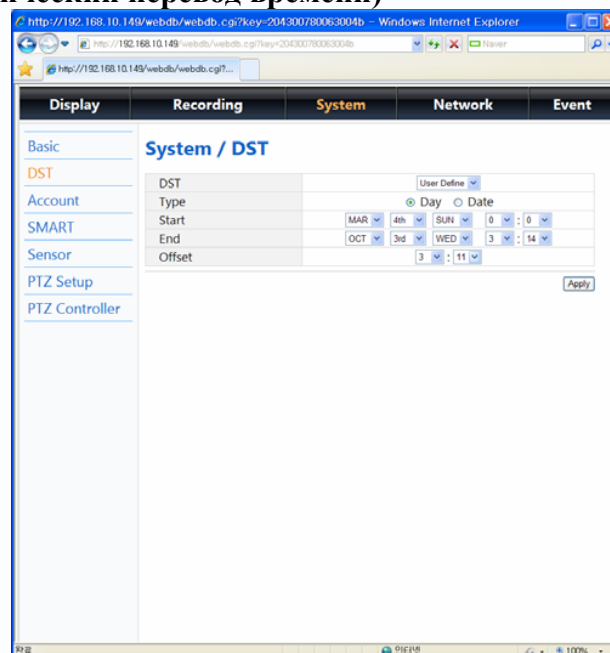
http://192.168.10.149/webdb/webdb.cgi?key=204300780063004b - Windows Internet Explorer

http://192.168.10.149/webdb/webdb.cgi?key=204300780063004b

Naver

http://192.168.10.149/webdb/webdb.cgi?...

Display | Recording | System | Network | Event

Basic
DST
Account
SMART
Sensor
PTZ Setup
PTZ Controller

System / DST

| DST | User Define |
|---|---|
| Type | Day Date |
| Start | MAR 4th SUN 0 : 0 |
| End | OCT 3rd WED 3 : 14 |
| Offset | 3 : 11 |

Apply

완료

인터넷

100%